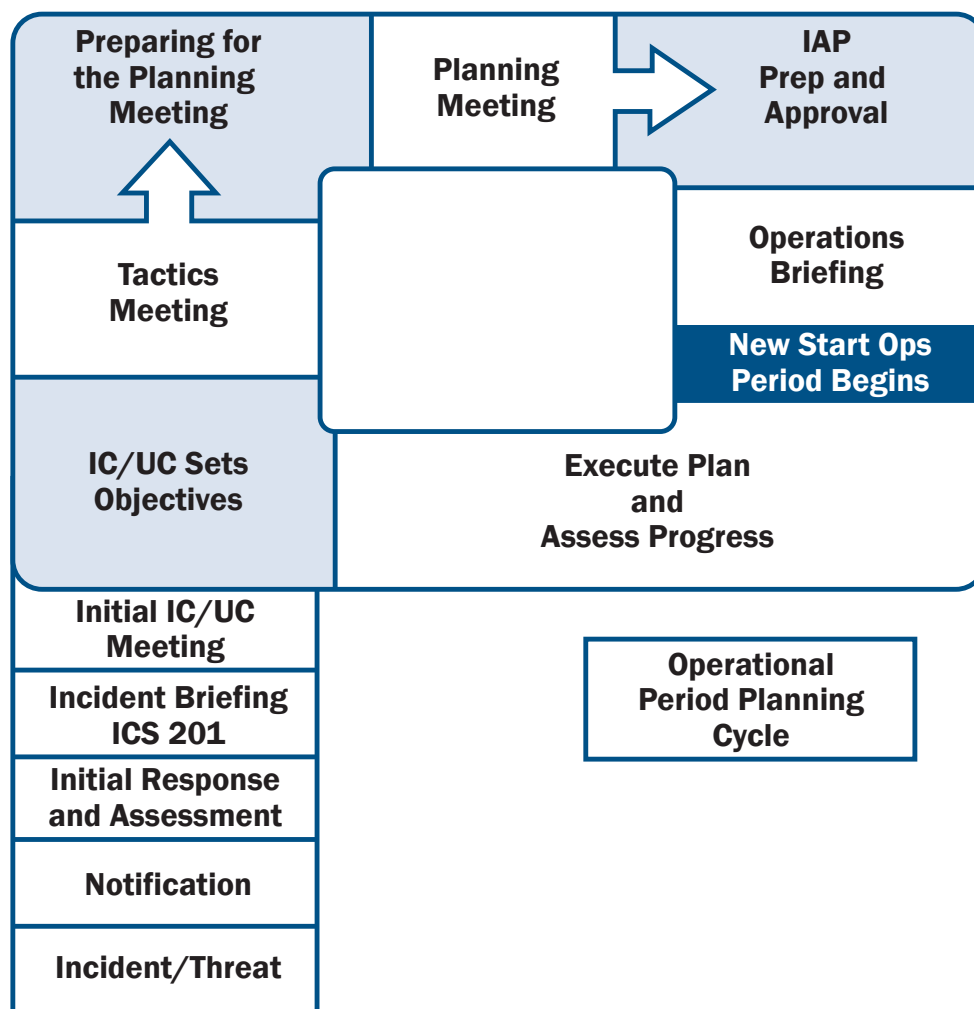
Preparing for the Planning Meeting

Planning Meeting

IAP Prep and Approval

Tactics Meeting

Operations Briefing

New Start Ops Period Begins

IC/UC Sets Objectives

Execute Plan and Assess Progress

Initial IC/UC Meeting

Incident Briefing ICS 201

Initial Response and Assessment

Notification

Incident/Threat

Operational Period Planning Cycle